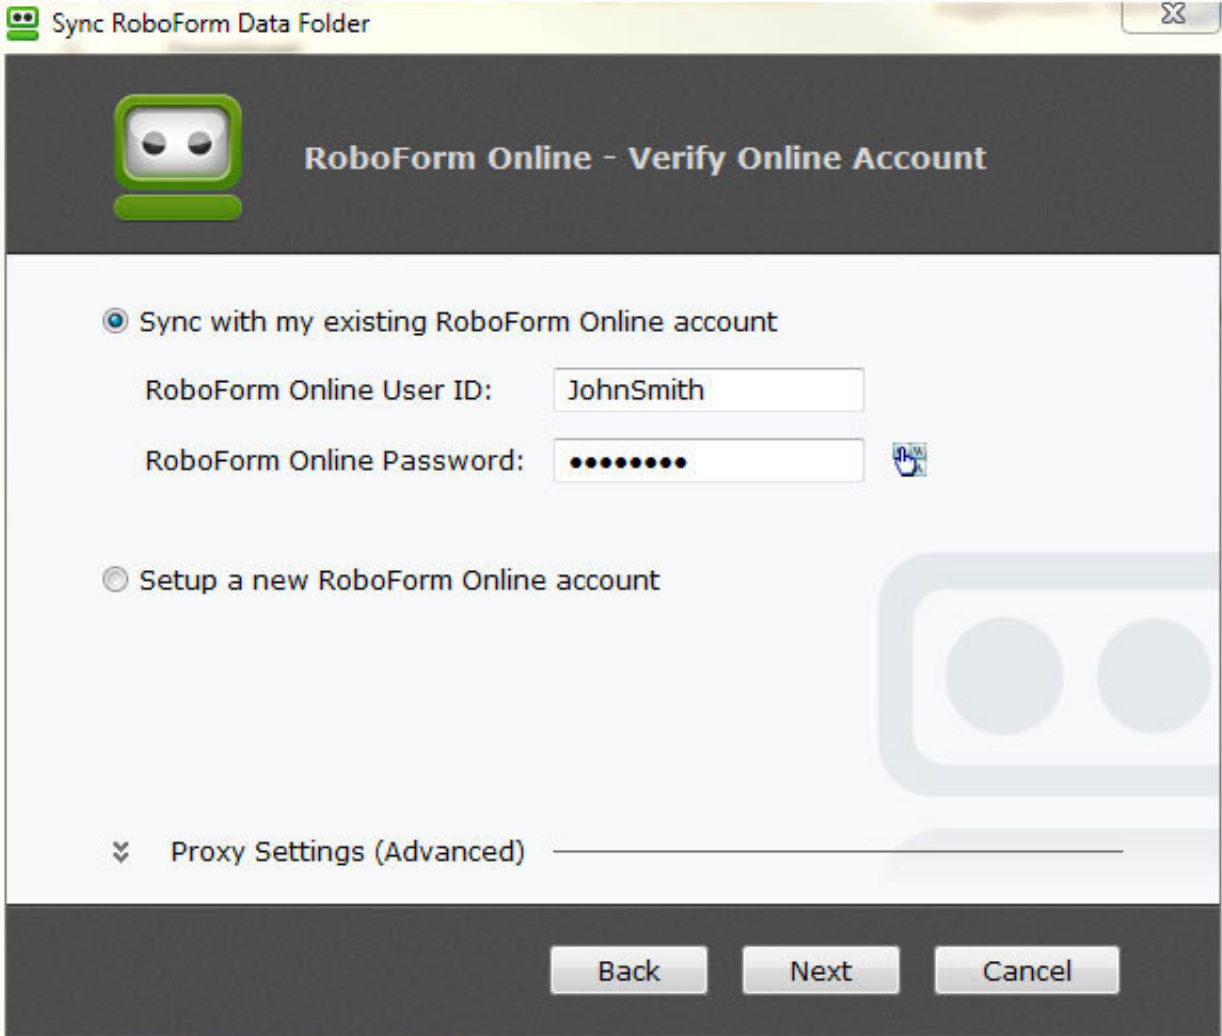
Sync RoboForm Data Folder

RoboForm Online - Verify Online Account

Sync with my existing RoboForm Online account

RoboForm Online User ID: JohnSmith

RoboForm Online Password: •••••••••

Setup a new RoboForm Online account

Proxy Settings (Advanced)

Back Next Cancel